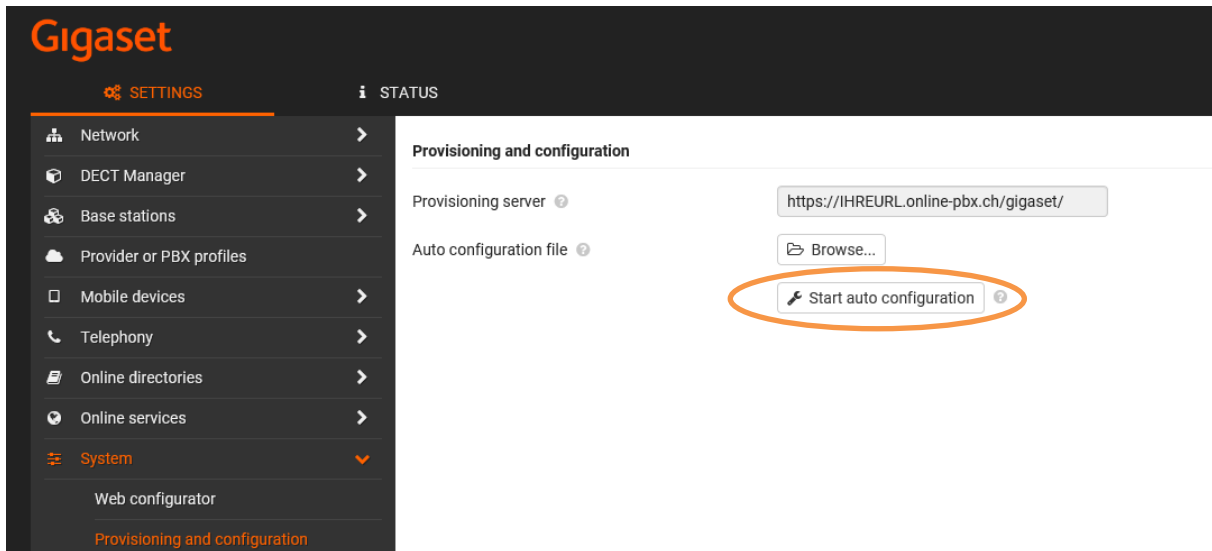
Gigaset

SETTINGS

STATUS

Network

DECT Manager

Base stations

Provider or PBX profiles

Mobile devices

Telephony

Online directories

Online services

System

Web configurator

Provisioning and configuration

Provisioning and configuration

Provisioning server

https://IHREURL.online-pbx.ch/gigaset/

Auto configuration file

Browse...

Start auto configuration